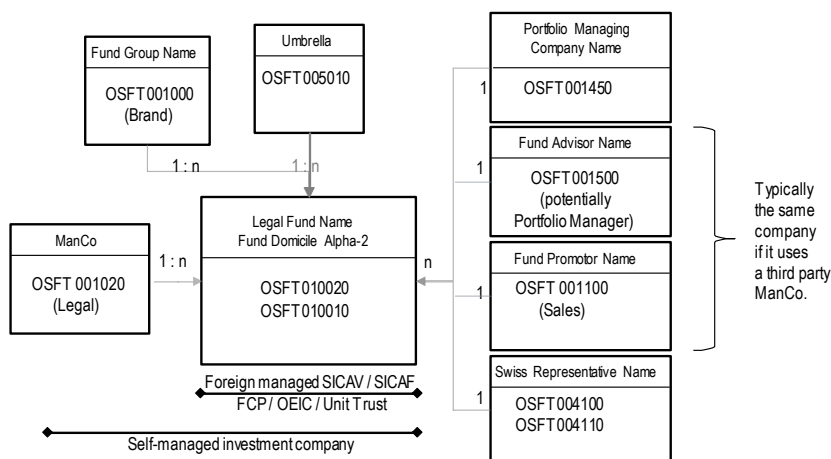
Fund Group Name

OSFT 001000
(Brand)

Umbrella

OSFT 005010

1 : n

1 : n

Portfolio Managing Company Name

1

OSFT 001450

Fund Advisor Name

1

OSFT 001500
(potentially Portfolio Manager)

Typically the same company if it uses a third party ManCo.

ManCo

OSFT 001020
(Legal)

1 : n

Legal Fund Name
Fund Domicile Alpha-2

OSFT 010020
OSFT 010010

n

Fund Promotor Name

1

OSFT 001100
(Sales)

Foreign managed SICAV / SICAF
FCP / OEIC / Unit Trust

Swiss Representative Name

1

OSFT 004100
OSFT 004110

Self-managed investment company